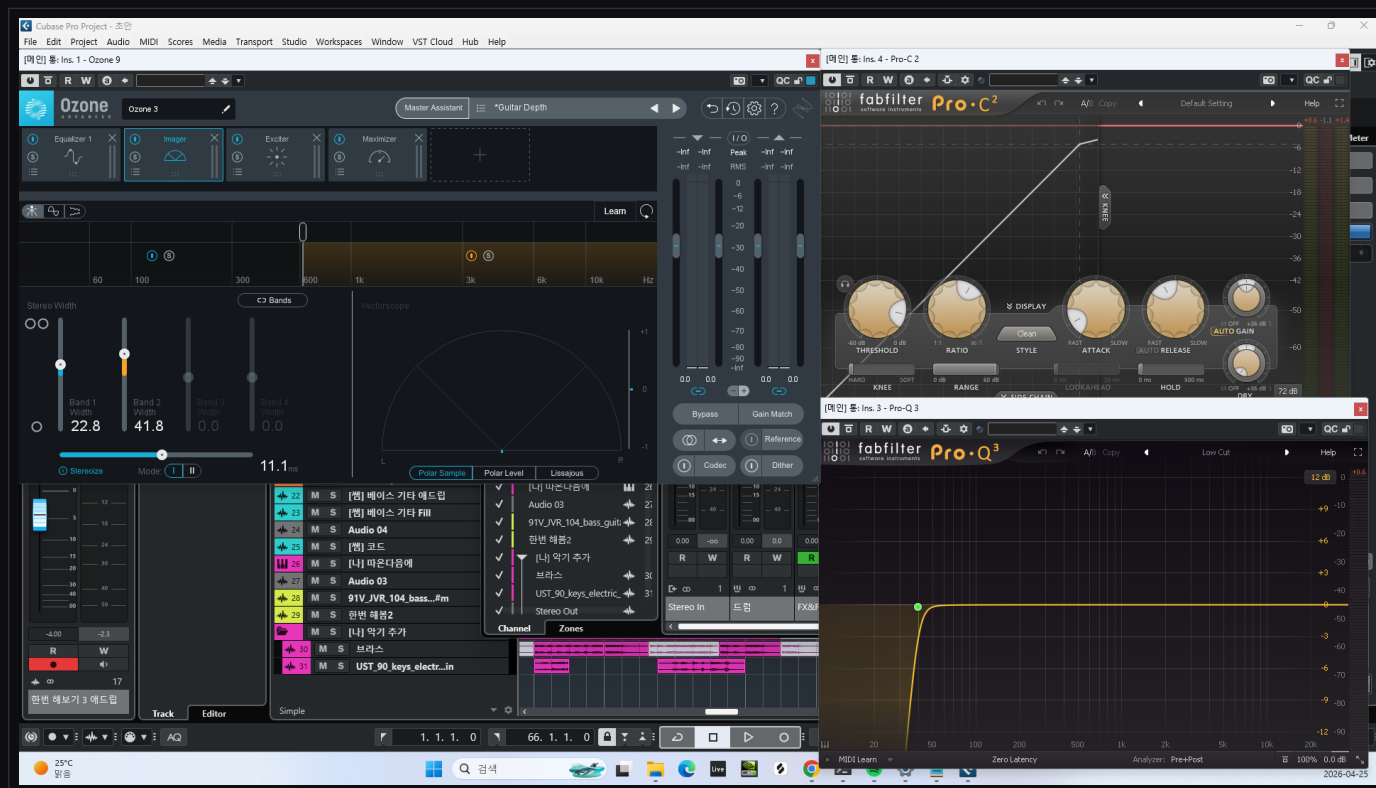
Cubase Pro Project - 초안

File Edit Project Audio MIDI Scores Media Transport Studio Workspaces Window VST Cloud Hub Help

[메인] 통: Ins. 1 - Ozone 9

R W

QC

Ozone

Ozone 3

Master Assistant

*Guitar Depth

Equalizer 1

Imager

Exciter

Maximizer

Learn

60 100 300 600 1k 3k 6k 10k Hz

Stereo Width

Bands

Vectorscope

Band 1 Width 22.8

Band 2 Width 41.8

Band 3 Width 0.0

Band 4 Width 0.0

Stereoize

Mode:

11.1 ms

L R

Polar Sample Polar Level Lissajous

Peak RMS

-Inf -Inf -Inf -Inf

0 -6 -12 -20 -30 -40 -50 -60 -70 -80 -90 -Inf

0.0 0.0 0.0 0.0

Bypass Gain Match

Reference

Codec Dither

[메인] 통: Ins. 4 - Pro-C 2

fabfilter software instruments Pro·C²

A/B Copy

Default Setting

Help

KNEE

DISPLAY

Clean

THRESHOLD RATIO STYLE ATTACK RELEASE AUTO GAIN

-60 dB 0 dB 1:1 ∞:1 FAST SLOW FAST SLOW

AUTO

HARD SOFT KNEE 0 dB 60 dB RANGE LOOKAHEAD 0 ms 500 ms HOLD

DRY

72 dB

SIDE CHAIN

[메인] 통: Ins. 3 - Pro-Q 3

fabfilter software instruments Pro·Q³

A/B Copy

Low Cut

Help

12 dB

+9 +6 +3 0 -3 -6 -9 -12

20 50 100 200 500 1k 2k 5k 10k 20k

MIDI Learn

Zero Latency

Analyzer: Pre+Post

100% 0.0 dB

22 M S [펜] 베이스 기타 애드립

23 M S [펜] 베이스 기타 Fill

24 M S Audio 04

25 M S [펜] 코드

26 M S [나] 따온다음에

27 M S Audio 03

28 M S 91V_JVR_104_bass...#m

29 M S 한번 해봄2

M S [나] 악기 추가

30 M S 브라스

31 M S UST_90_keys_electr...in

[나] 따온다음에

Audio 03

91V_JVR_104_bass_guit

한번 해봄2

[나] 악기 추가

브라스

UST_90_keys_electric_

Stereo Out

Channel Zones

Stereo In 드럼 FX&

-4.00 -2.3

R W

17

한번 해보기 3 애드립

Track Editor

Simple

1. 1. 1. 0

66. 1. 1. 0

AQ

25°C 맑음

검색

2026-04-25